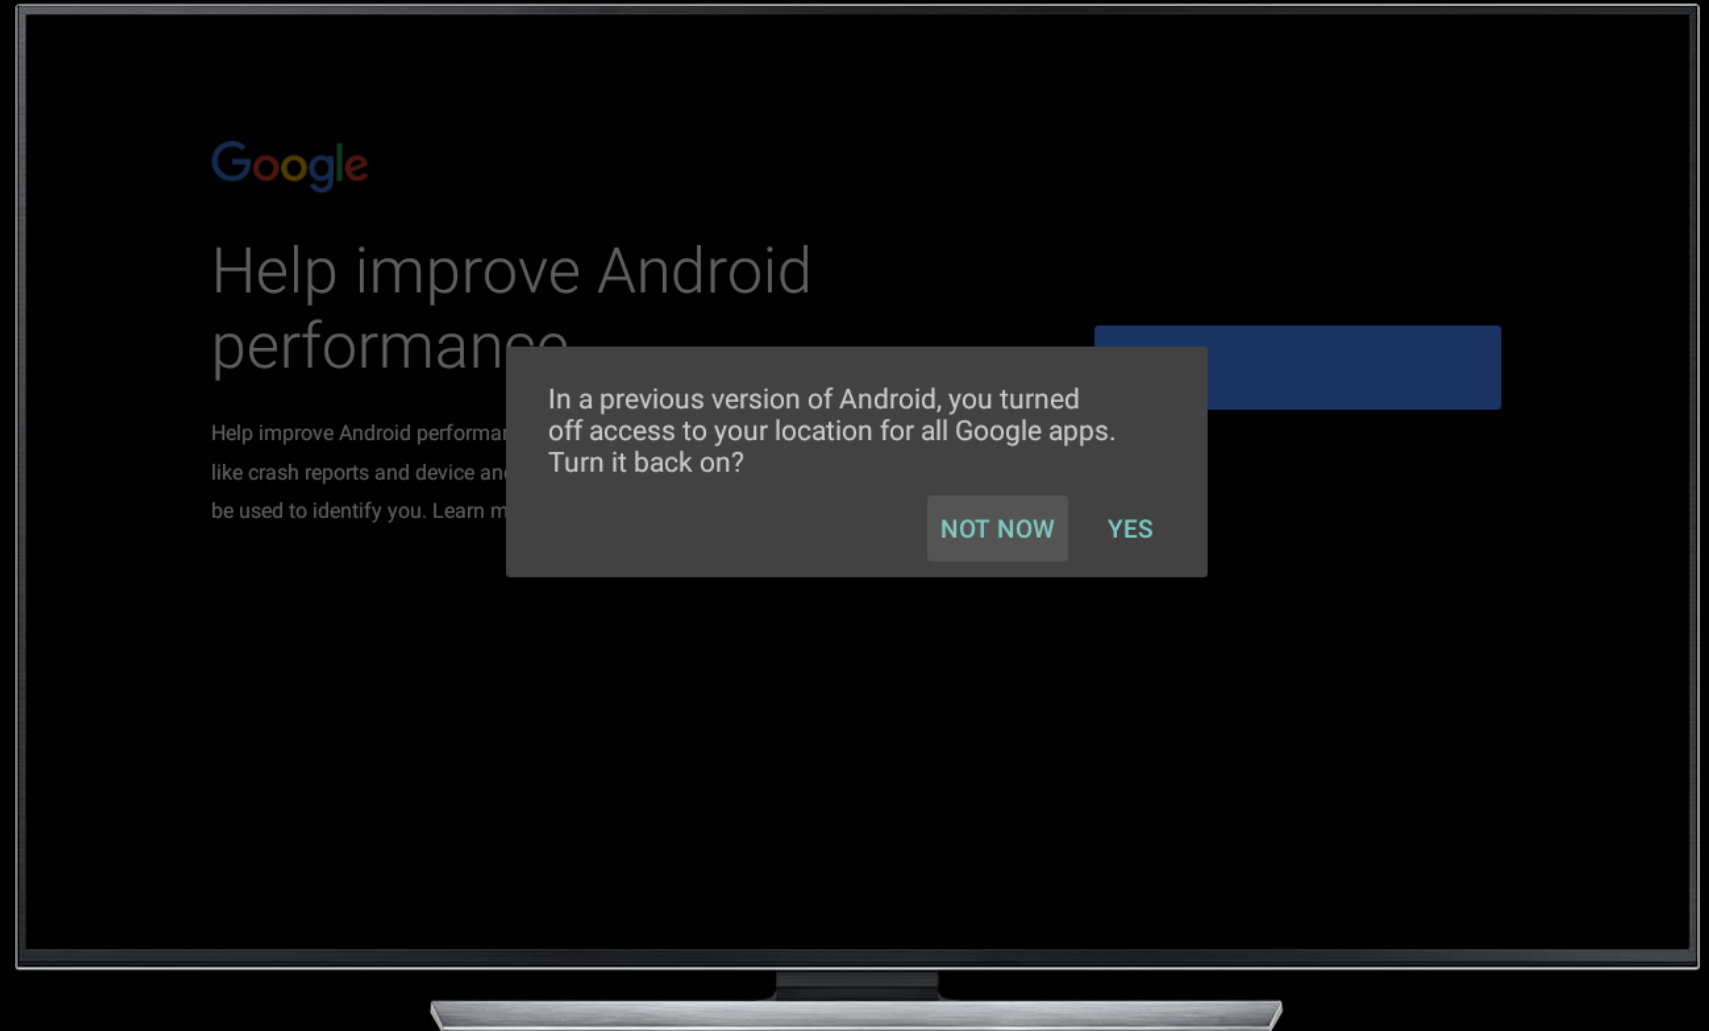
Google

Help improve Android performan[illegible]

Help improve Android performa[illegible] like crash reports and device an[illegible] be used to identify you. Learn m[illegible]

In a previous version of Android, you turned off access to your location for all Google apps. Turn it back on?

NOT NOW YES